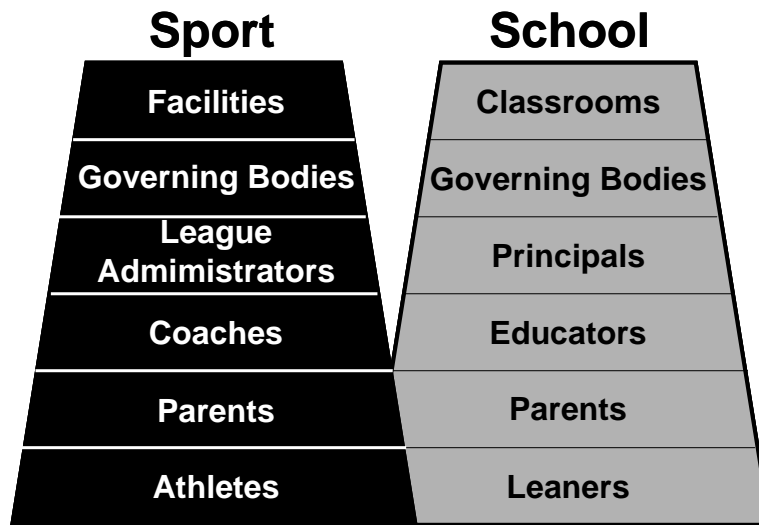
| Sport | School |
|---|---|
| Facilities | Classrooms |
| Governing Bodies | Governing Bodies |
| League Admimistrators | Principals |
| Coaches | Educators |
| Parents | Parents |
| Athletes | Leaners |